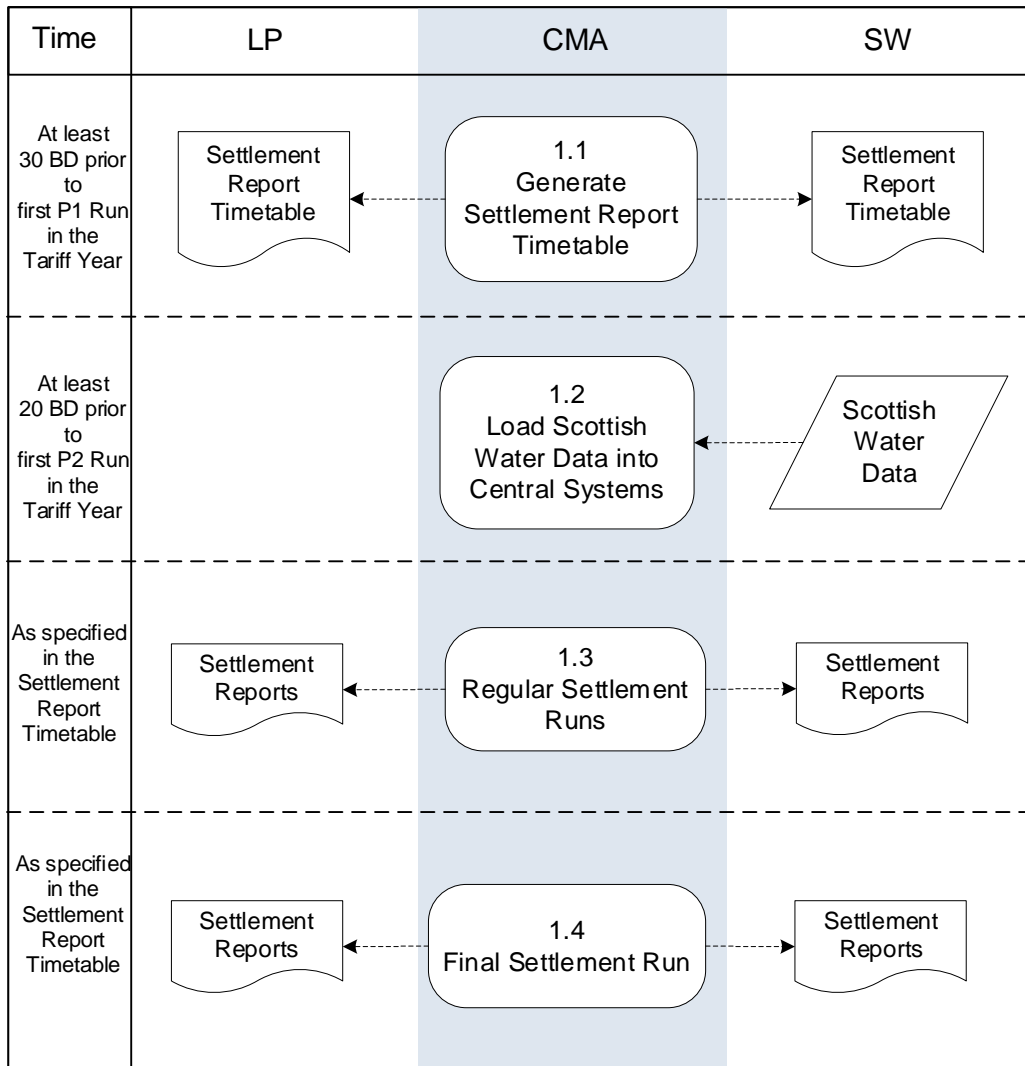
Time

LP

CMA

SW

At least 30 BD prior to first P1 Run in the Tariff Year

Settlement Report Timetable

1.1
Generate Settlement Report Timetable

Settlement Report Timetable

At least 20 BD prior to first P2 Run in the Tariff Year

1.2
Load Scottish Water Data into Central Systems

Scottish Water Data

As specified in the Settlement Report Timetable

Settlement Reports

1.3
Regular Settlement Runs

Settlement Reports

As specified in the Settlement Report Timetable

Settlement Reports

1.4
Final Settlement Run

Settlement Reports